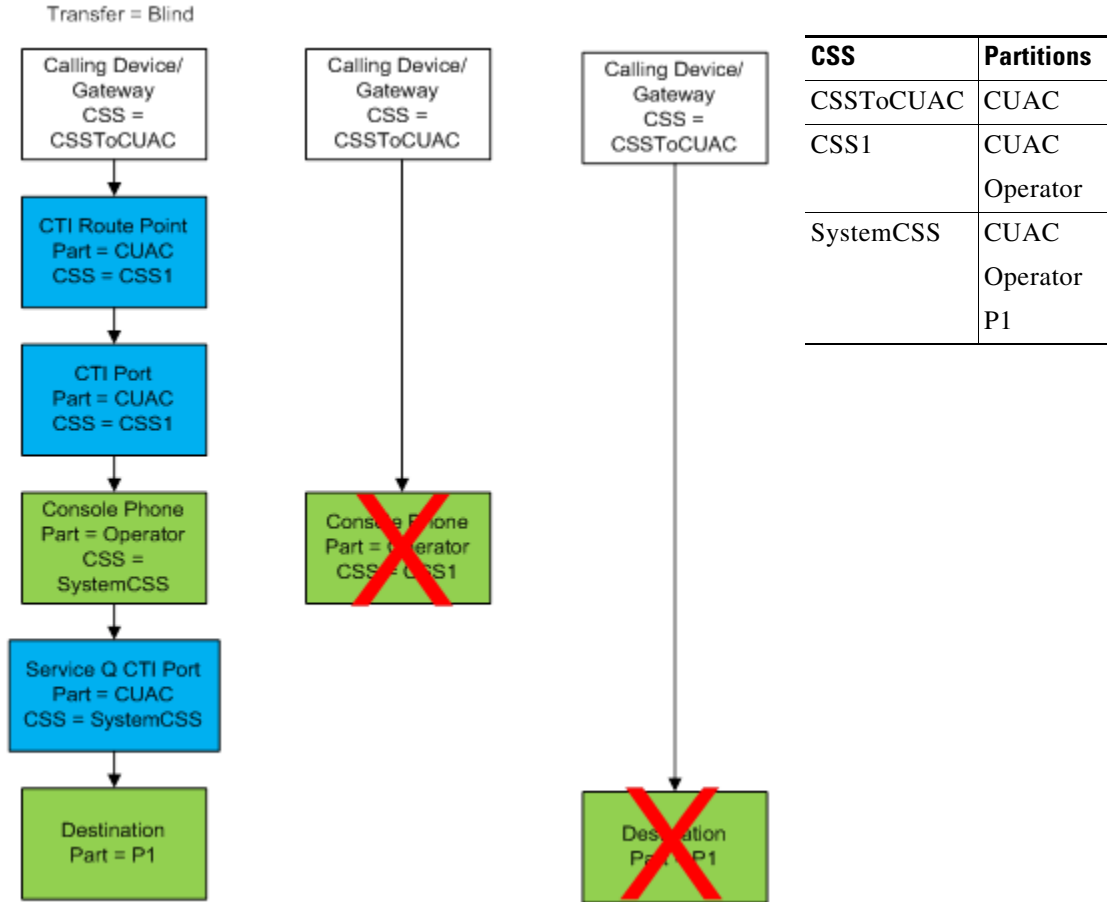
Transfer = Blind

Calling Device/ Gateway CSS = CSSToCUAC

CTI Route Point Part = CUAC CSS = CSS1

CTI Port Part = CUAC CSS = CSS1

Console Phone Part = Operator CSS = SystemCSS

Service Q CTI Port Part = CUAC CSS = SystemCSS

Destination Part = P1

Calling Device/ Gateway CSS = CSSToCUAC

Console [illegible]hone Part = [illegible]perator CSS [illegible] C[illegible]S1

Calling Device/ Gateway CSS = CSSToCUAC

Des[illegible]ation Pa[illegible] P1

| CSS | Partitions |
|---|---|
| CSSToCUAC | CUAC |
| CSS1 | CUAC<br>Operator |
| SystemCSS | CUAC<br>Operator<br>P1 |